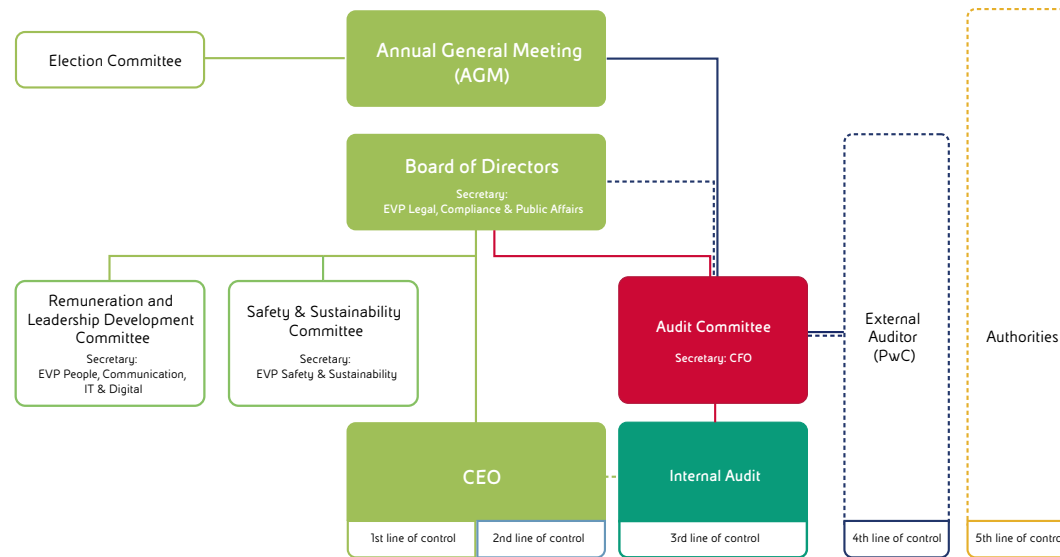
Election Committee

Annual General Meeting (AGM)

Board of Directors
Secretary:
EVP Legal, Compliance & Public Affairs

Remuneration and Leadership Development Committee
Secretary:
EVP People, Communication, IT & Digital

Safety & Sustainability Committee
Secretary:
EVP Safety & Sustainability

Audit Committee
Secretary: CFO

External Auditor (PwC)

Authorities

CEO

Internal Audit

1st line of control
2nd line of control
3rd line of control
4th line of control
5th line of contro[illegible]